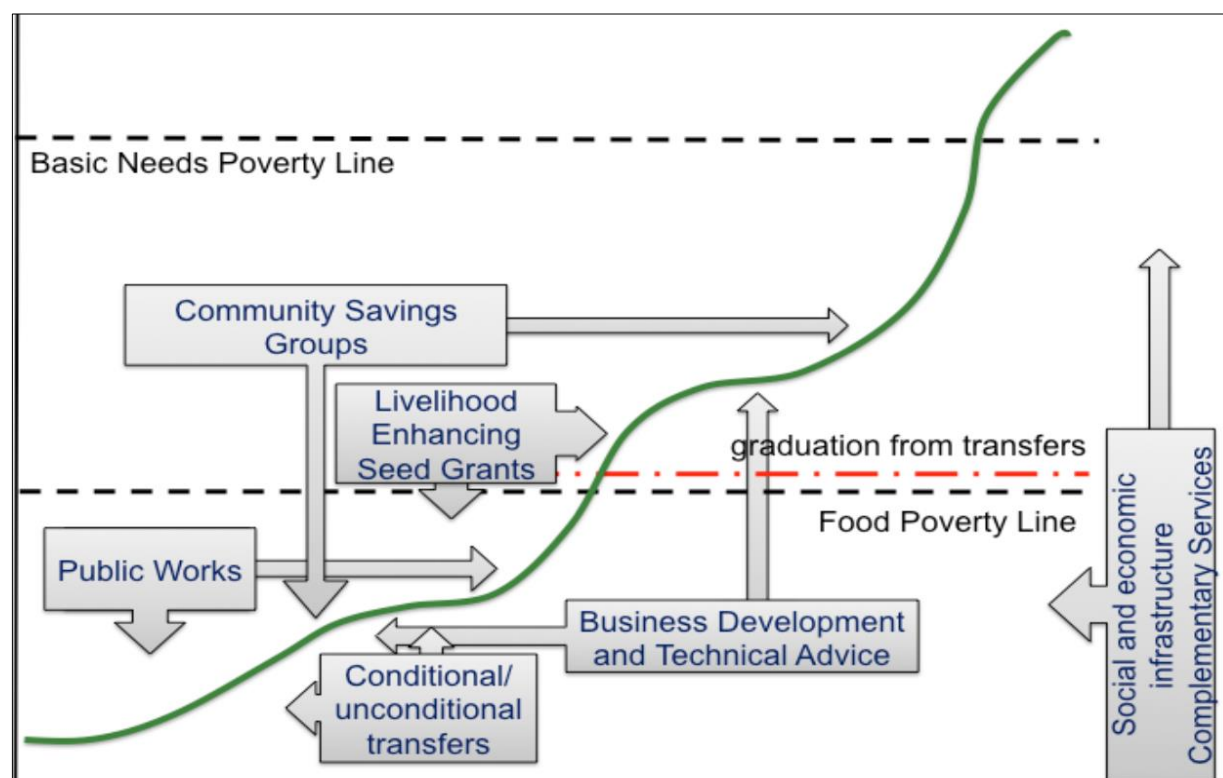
Basic Needs Poverty Line

Community Savings Groups

Livelihood Enhancing Seed Grants

graduation from transfers

Food Poverty Line

Public Works

Business Development and Technical Advice

Conditional/ unconditional transfers

Social and economic infrastructure Complementary Services